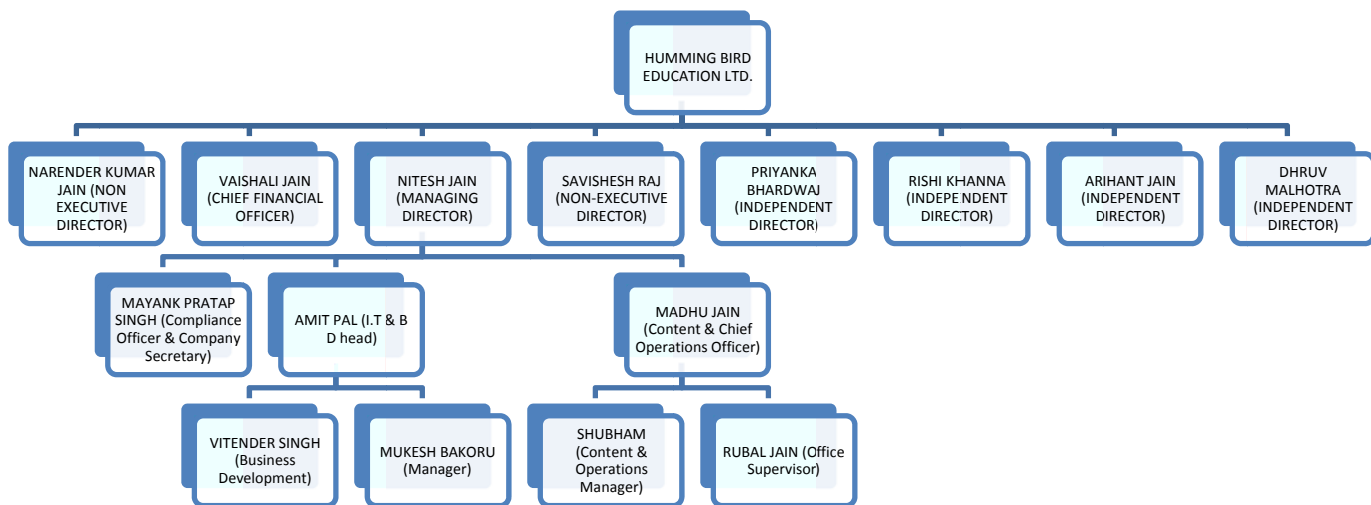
HUMMING BIRD EDUCATION LTD.

NARENDER KUMAR JAIN (NON EXECUTIVE DIRECTOR)

VAISHALI JAIN (CHIEF FINANCIAL OFFICER)

NITESH JAIN (MANAGING DIRECTOR)

SAVISHESH RAJ (NON-EXECUTIVE DIRECTOR)

PRIYANKA BHARDWAJ (INDEPENDENT DIRECTOR)

RISHI KHANNA (INDEPENDENT DIRECTOR)

ARIHANT JAIN (INDEPENDENT DIRECTOR)

DHRUV MALHOTRA (INDEPENDENT DIRECTOR)

MAYANK PRATAP SINGH (Compliance Officer & Company Secretary)

AMIT PAL (I.T & B D head)

MADHU JAIN (Content & Chief Operations Officer)

VITENDER SINGH (Business Development)

MUKESH BAKORU (Manager)

SHUBHAM (Content & Operations Manager)

RUBAL JAIN (Office Supervisor)